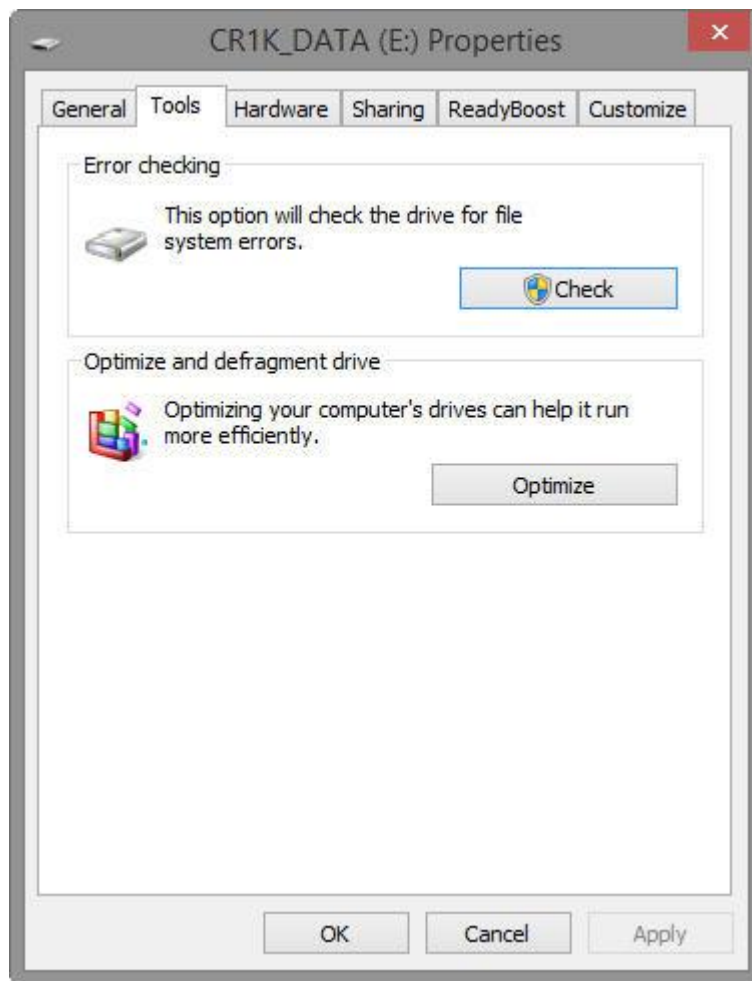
CR1K_DATA (E:) Properties

General | Tools | Hardware | Sharing | ReadyBoost | Customize

Error checking

This option will check the drive for file system errors.

Check

Optimize and defragment drive

Optimizing your computer's drives can help it run more efficiently.

Optimize

OK | Cancel | Apply